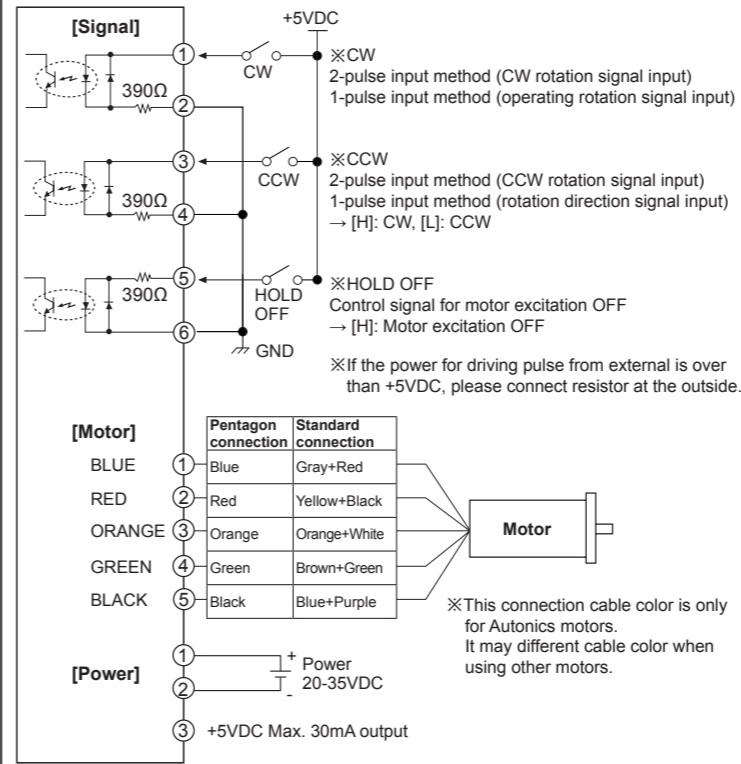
[Signal]

+5VDC

① CW ※CW
2-pulse input method (CW rotation signal input)
1-pulse input method (operating rotation signal input)

390Ω ②

③ CCW ※CCW
2-pulse input method (CCW rotation signal input)
1-pulse input method (rotation direction signal input)
→ [H]: CW, [L]: CCW

390Ω ④

⑤ HOLD OFF ※HOLD OFF
Control signal for motor excitation OFF
→ [H]: Motor excitation OFF

390Ω

⑥ GND

※If the power for driving pulse from external is over than +5VDC, please connect resistor at the outside.

[Motor]

| | Pentagon connection | Standard connection |
|---|---|---|
| BLUE ① | Blue | Gray+Red |
| RED ② | Red | Yellow+Black |
| ORANGE ③ | Orange | Orange+White |
| GREEN ④ | Green | Brown+Green |
| BLACK ⑤ | Black | Blue+Purple |

Motor

※This connection cable color is only for Autonics motors.
It may different cable color when using other motors.

[Power]
① + Power
② - 20-35VDC
③ +5VDC Max. 30mA output